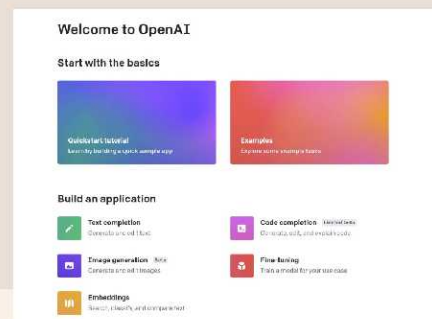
Welcome to OpenAI

Start with the basics

Quickstart tutorial
Learn by building a quick sample app

Examples
Explore some example tasks

Build an application

Text completion
Generate and edit text

Code completion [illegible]
Generate, edit, and explain code

Image generation Beta
Generate and edit images

Fine-tuning
Train a model for your use case

Embeddings
Search, classify, and compare text